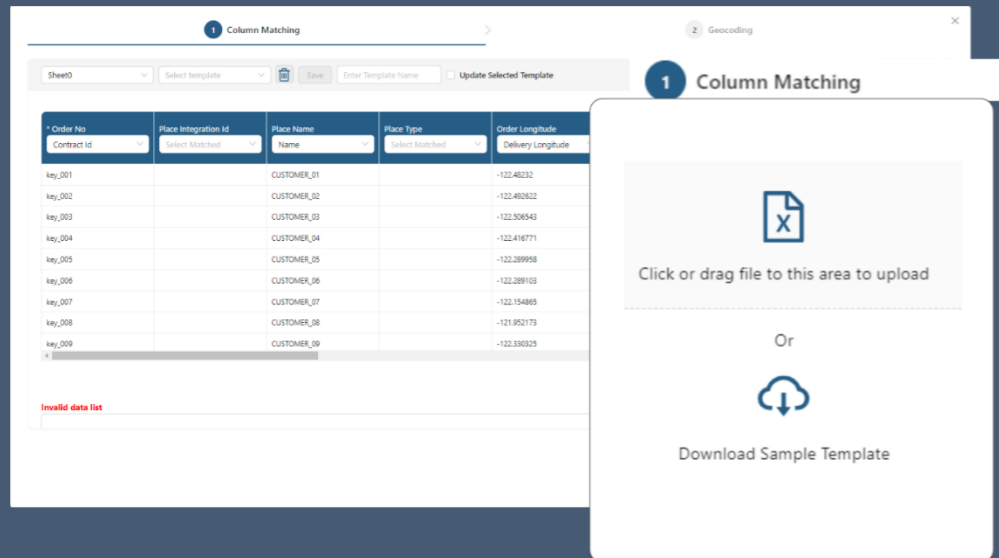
1 Column Matching

2 Geocoding

×

Sheet0

Select template

Save

Enter Template Name

Update Selected Template

| * Order No | Place Integration Id | Place Name | Place Type | Order Longitude |
|---|---|---|---|---|
| Contract Id | Select Matched | Name | Select Matched | Delivery Longitude |
| key_001 | | CUSTOMER_01 | | -122.48232 |
| key_002 | | CUSTOMER_02 | | -122.492622 |
| key_003 | | CUSTOMER_03 | | -122.506543 |
| key_004 | | CUSTOMER_04 | | -122.416771 |
| key_005 | | CUSTOMER_05 | | -122.289958 |
| key_006 | | CUSTOMER_06 | | -122.289103 |
| key_007 | | CUSTOMER_07 | | -122.154865 |
| key_008 | | CUSTOMER_08 | | -121.952173 |
| key_009 | | CUSTOMER_09 | | -122.330325 |

Invalid data list

1 Column Matching

Click or drag file to this area to upload

Or

Download Sample Template